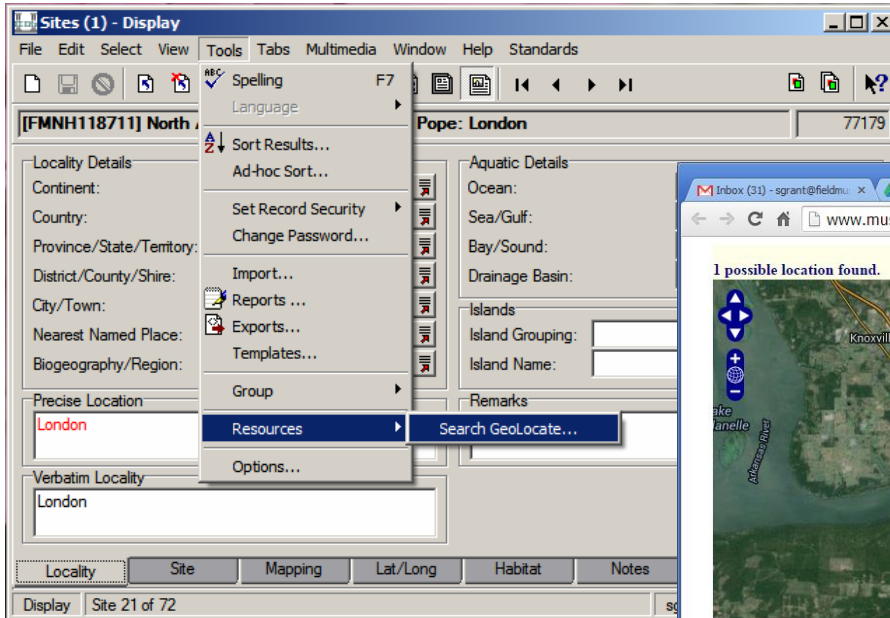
Sites (1) - Display

File Edit Select View Tools Tabs Multimedia Window Help Standards

[FMNH118711] North

Pope: London

77179

Spelling F7
Language
Sort Results...
Ad-hoc Sort...
Set Record Security
Change Password...
Import...
Reports ...
Exports...
Templates...
Group
Resources
Search GeoLocate...
Options...

Locality Details
Continent:
Country:
Province/State/Territory:
District/County/Shire:
City/Town:
Nearest Named Place:
Biogeography/Region:

Precise Location
London

Verbatim Locality
London

Aquatic Details
Ocean:
Sea/Gulf:
Bay/Sound:
Drainage Basin:

Islands
Island Grouping:
Island Name:

Remarks

Inbox (31) - sgrant@fieldmu
www.mus

1 possible location found.

Knoxvill
ake
anelle
Arkansas River

Locality Site Mapping Lat/Long Habitat Notes

Display Site 21 of 72 sg